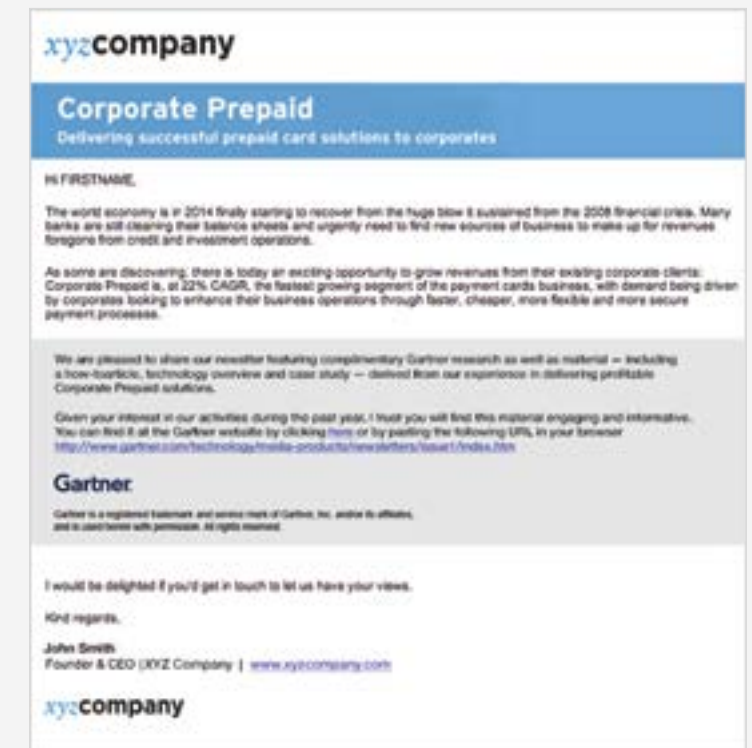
xyzcompany

Corporate Prepaid

Delivering successful prepaid card solutions to corporates

Hi FIRSTNAME,

The world economy is in 2014 finally starting to recover from the huge blow it sustained from the 2008 financial crisis. Many banks are still cleaning their balance sheets and urgently need to find new sources of business to make up for revenues foregone from credit and investment operations.

As some are discovering, there is today an exciting opportunity to grow revenues from their existing corporate clients: Corporate Prepaid is, at 22% CAGR, the fastest growing segment of the payment cards business, with demand being driven by corporates looking to enhance their business operations through faster, cheaper, more flexible and more secure payment processes.

We are pleased to share our newsletter featuring complimentary Gartner research as well as material — including a how-to/toolkit, technology overview and case study — derived from our experience in delivering profitable Corporate Prepaid solutions.

Given your interest in our activities during the past year, I trust you will find this material engaging and informative. You can find it at the Gartner website by clicking here or by pasting the following URL in your browser:
http://www.gartner.com/technology/media-products/newsletters/issue1/index.htm

Gartner

Gartner is a registered trademark and service mark of Gartner, Inc. and/or its affiliates, and is used herein with permission. All rights reserved.

I would be delighted if you'd get in touch to let us have your views.

Kind regards,

John Smith
Founder & CEO | XYZ Company | www.xyzcompany.com

xyzcompany